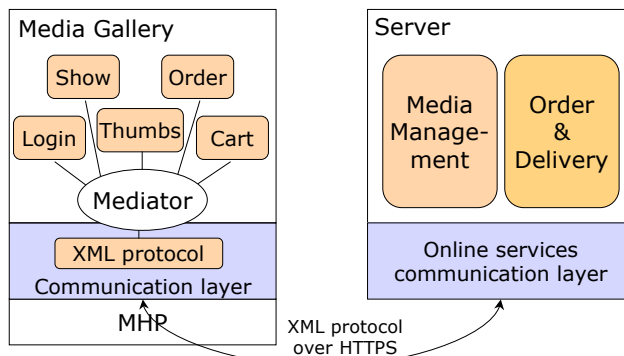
Media Gallery

Show

Order

Login

Thumbs

Cart

Mediator

XML protocol

Communication layer

MHP

Server

Media Management

Order & Delivery

Online services communication layer

XML protocol over HTTPS